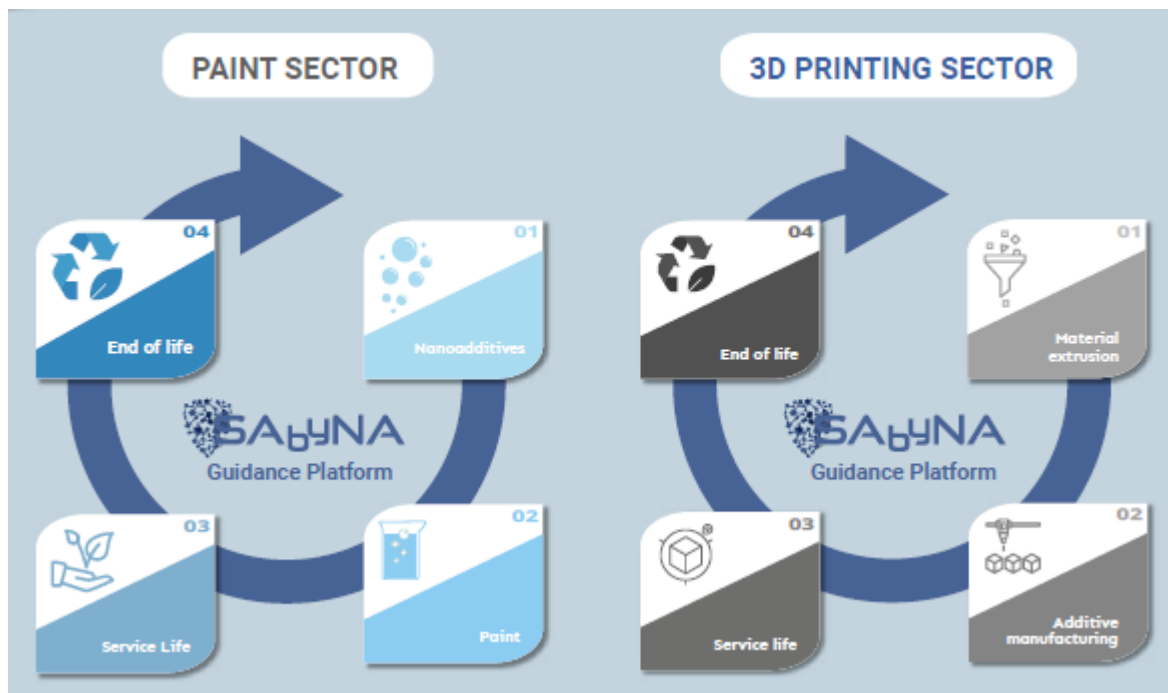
PAINT SECTOR

04
End of life

01
Nanoadditives

SAbyNA
Guidance Platform

03
Service Life

02
Paint

3D PRINTING SECTOR

04
End of life

01
Material extrusion

SAbyNA
Guidance Platform

03
Service life

02
Additive manufacturing